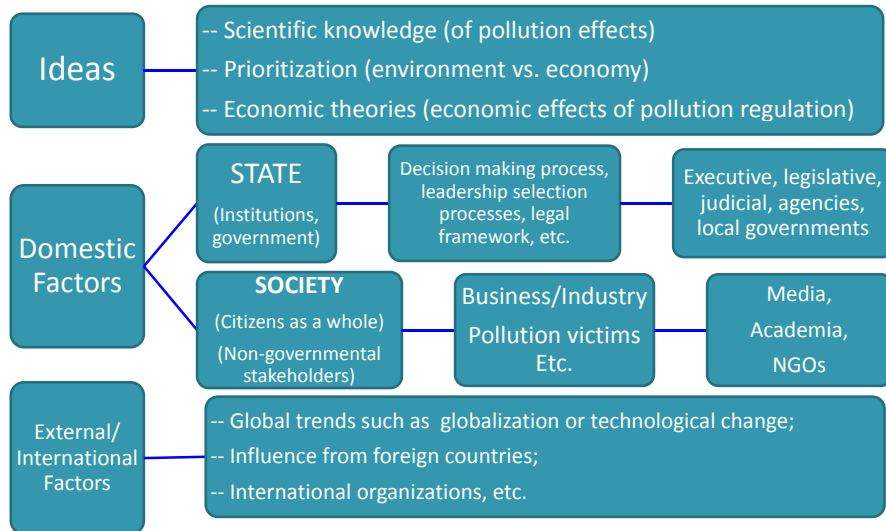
Ideas

-- Scientific knowledge (of pollution effects)
-- Prioritization (environment vs. economy)
-- Economic theories (economic effects of pollution regulation)

Domestic Factors

STATE
(Institutions, government)

Decision making process, leadership selection processes, legal framework, etc.

Executive, legislative, judicial, agencies, local governments

SOCIETY
(Citizens as a whole)
(Non-governmental stakeholders)

Business/Industry
Pollution victims
Etc.

Media,
Academia,
NGOs

External/ International Factors

-- Global trends such as globalization or technological change;
-- Influence from foreign countries;
-- International organizations, etc.